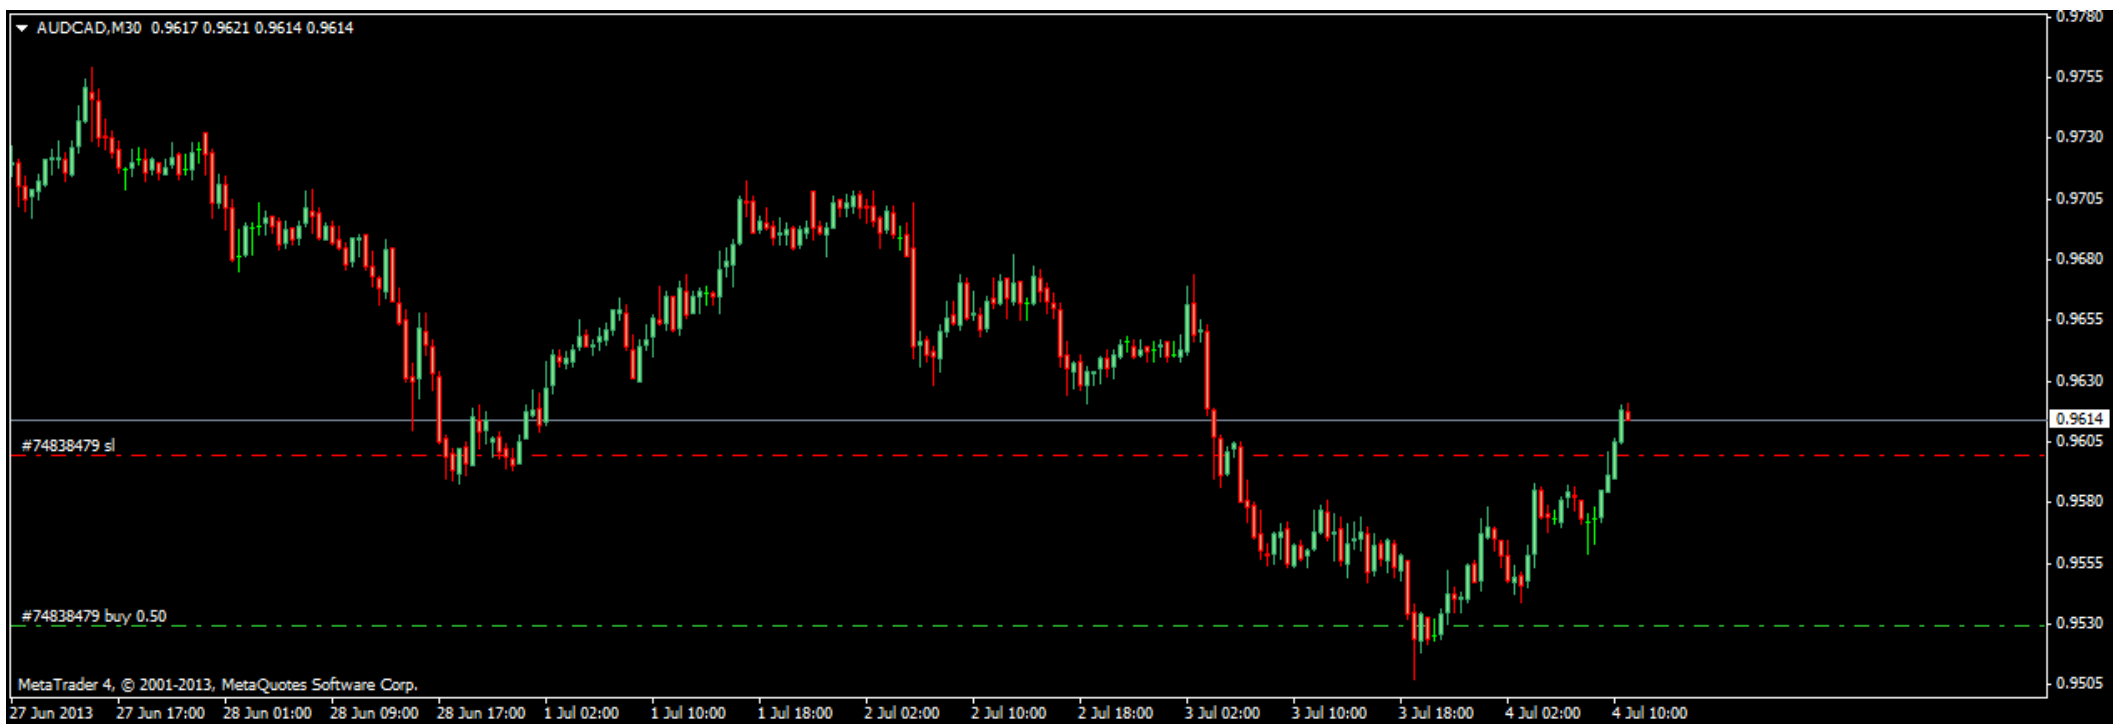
AUDCAD,M30 0.9617 0.9621 0.9614 0.9614

#74838479 sl

#74838479 buy 0.50

MetaTrader 4, © 2001-2013, MetaQuotes Software Corp.

0.9780
0.9755
0.9730
0.9705
0.9680
0.9655
0.9630
0.9614
0.9605
0.9580
0.9555
0.9530
0.9505

27 Jun 2013 27 Jun 17:00 28 Jun 01:00 28 Jun 09:00 28 Jun 17:00 1 Jul 02:00 1 Jul 10:00 1 Jul 18:00 2 Jul 02:00 2 Jul 10:00 2 Jul 18:00 3 Jul 02:00 3 Jul 10:00 3 Jul 18:00 4 Jul 02:00 4 Jul 10:00